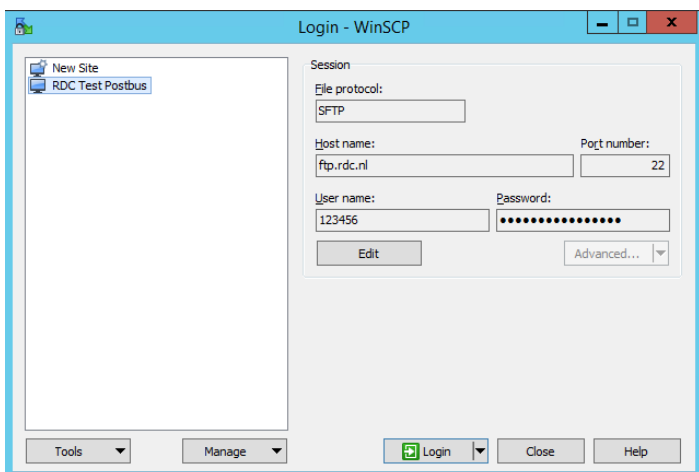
Login - WinSCP

New Site
RDC Test Postbus

Session
File protocol:
SFTP
Host name:
ftp.rdc.nl
Port number:
22
User name:
123456
Password:
••••••••••••••••
Edit
Advanced...

Tools
Manage
Login
Close
Help